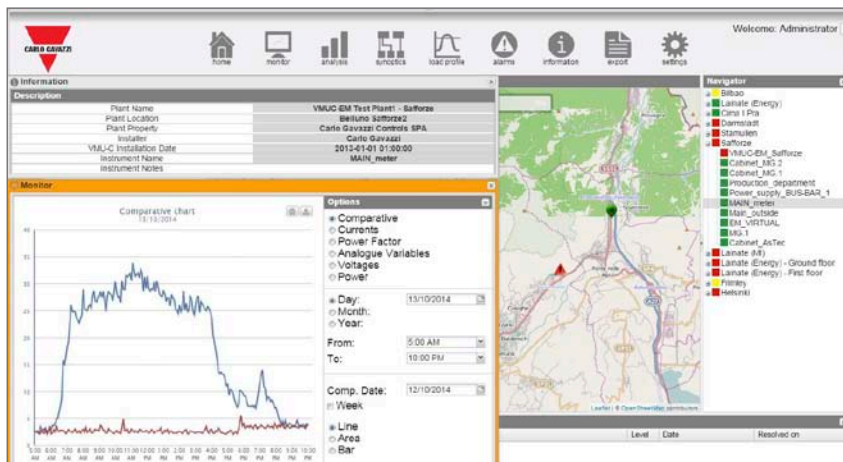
CARLO GAVAZZI

home monitor analysis synoptics load profile alarms information export settings

Welcome: Administrator

Information

Description

| Plant Name | VMUC-EM Test Plant1 - Safforze |
|---|---|
| Plant Location | Belluno Safforze2 |
| Plant Property | Carlo Gavazzi Controls SPA |
| Installer | Carlo Gavazzi |
| VMU-C Installation Date | 2013-01-01 01:00:00 |
| Instrument Name | MAIN_meter |
| Instrument Notes | |

Monitor

Comparative chart
13/10/2014

5:00 AM 6:00 AM 7:00 AM 8:00 AM 9:00 AM 10:00 AM 11:00 AM 12:00 PM 1:00 PM 2:00 PM 3:00 PM 4:00 PM 5:00 PM 6:00 PM 7:00 PM 8:00 PM 9:00 PM 10:00 PM

Options
Comparative
Currents
Power Factor
Analogue Variables
Voltages
Power

Day: 13/10/2014
Month:
Year:

From: 5:00 AM
To: 10:00 PM

Comp. Date: 12/10/2014
Week

Line
Area
Bar

Leaflet | © OpenStreetMap contributors

Level Date Resolved on

Navigator
Bilbao
Lainate (Energy)
Cimo I Pra
Darmstadt
Stamullen
Safforze
VMUC-EM_Safforze
Cabinet_MG.2
Cabinet_MG.1
Production_department
Power_supply_BUS-BAR_1
MAIN_meter
Main_outside
EM_VIRTUAL
MG.1
Cabinet_AsTec
Lainate (MI)
Lainate (Energy) - Ground floor
Lainate (Energy) - First floor
Frimley
Helsinki